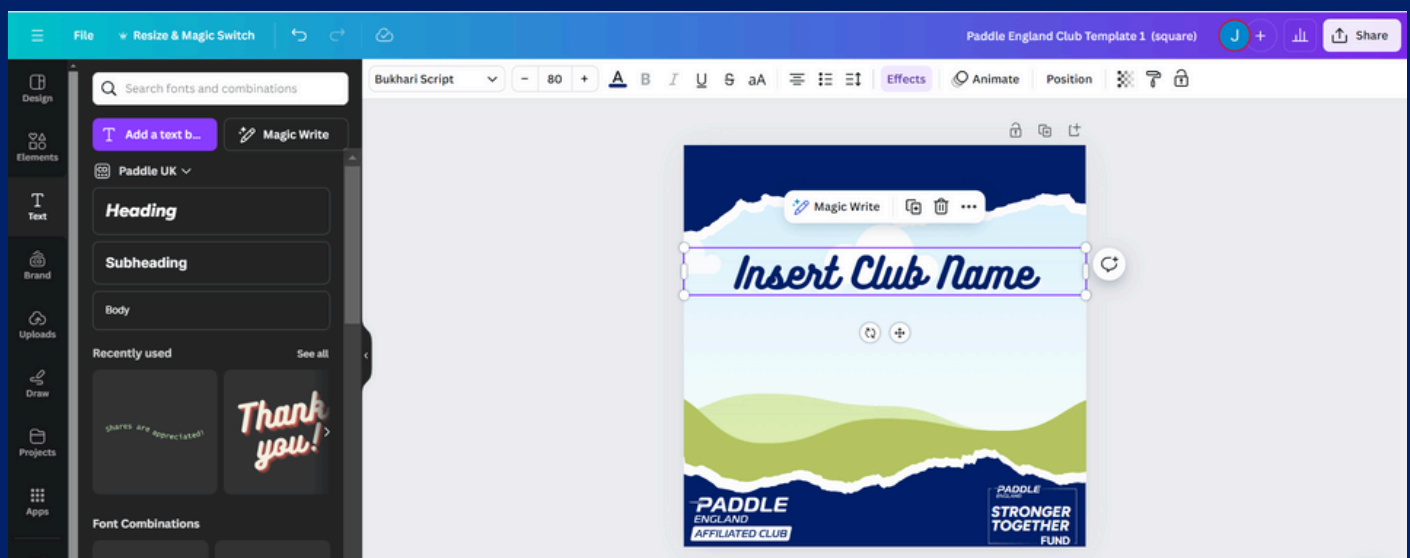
File Resize & Magic Switch

Paddle England Club Template 1 (square)

J +

Share

Design

Elements

Text

Brand

Uploads

Draw

Projects

Apps

Search fonts and combinations

Add a text b...

Magic Write

Paddle UK

Heading

Subheading

Body

Recently used

See all

Shares are appreciated!

Thank you!

Font Combinations

Bukhari Script

80

Effects

Animate

Position

Magic Write

Insert Club Name

PADDLE
ENGLAND
AFFILIATED CLUB

PADDLE
ENGLAND
STRONGER TOGETHER
FUND